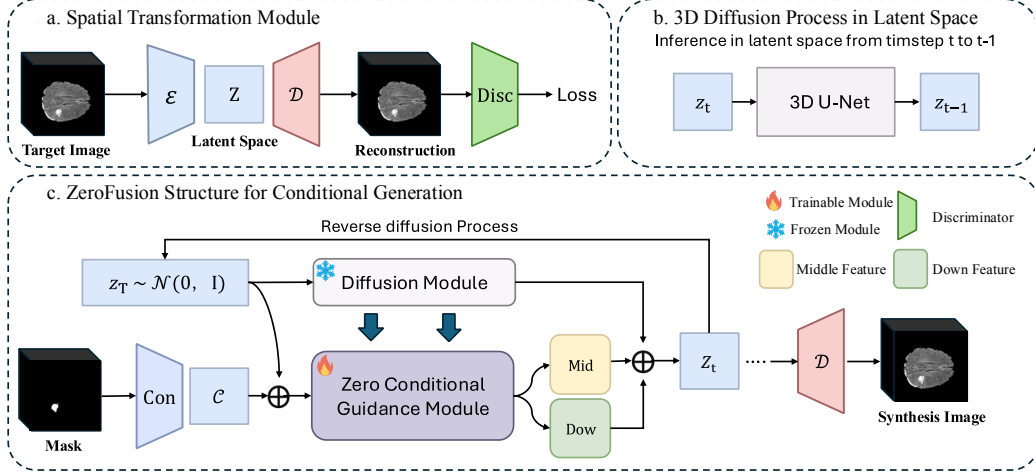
a. Spatial Transformation Module

Target Image

$\mathcal{E}$

Z

Latent Space

$\mathcal{D}$

Reconstruction

Disc

Loss

b. 3D Diffusion Process in Latent Space

Inference in latent space from timstep t to t-1

$z_t$

3D U-Net

$z_{t-1}$

c. ZeroFusion Structure for Conditional Generation

Trainable Module

Frozen Module

Discriminator

Middle Feature

Down Feature

Reverse diffusion Process

$z_T \sim \mathcal{N}(0, I)$

Diffusion Module

Mask

Con

$\mathcal{C}$

$\oplus$

Zero Conditional Guidance Module

Mid

Dow

$\oplus$

$Z_t$

$\mathcal{D}$

Synthesis Image